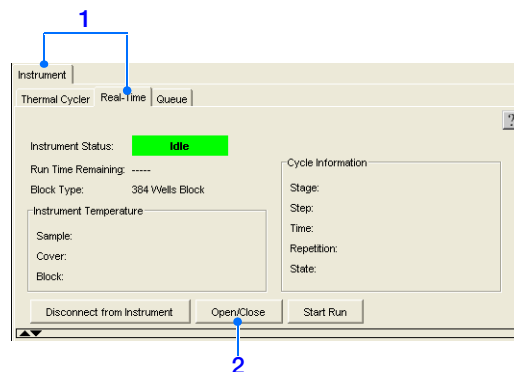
1

Instrument

Thermal Cycler | Real-Time | Queue

?

Instrument Status: Idle

Run Time Remaining: -----

Block Type: 384 Wells Block

Instrument Temperature

Sample:

Cover:

Block:

Cycle Information

Stage:

Step:

Time:

Repetition:

State:

Disconnect from Instrument | Open/Close | Start Run

2